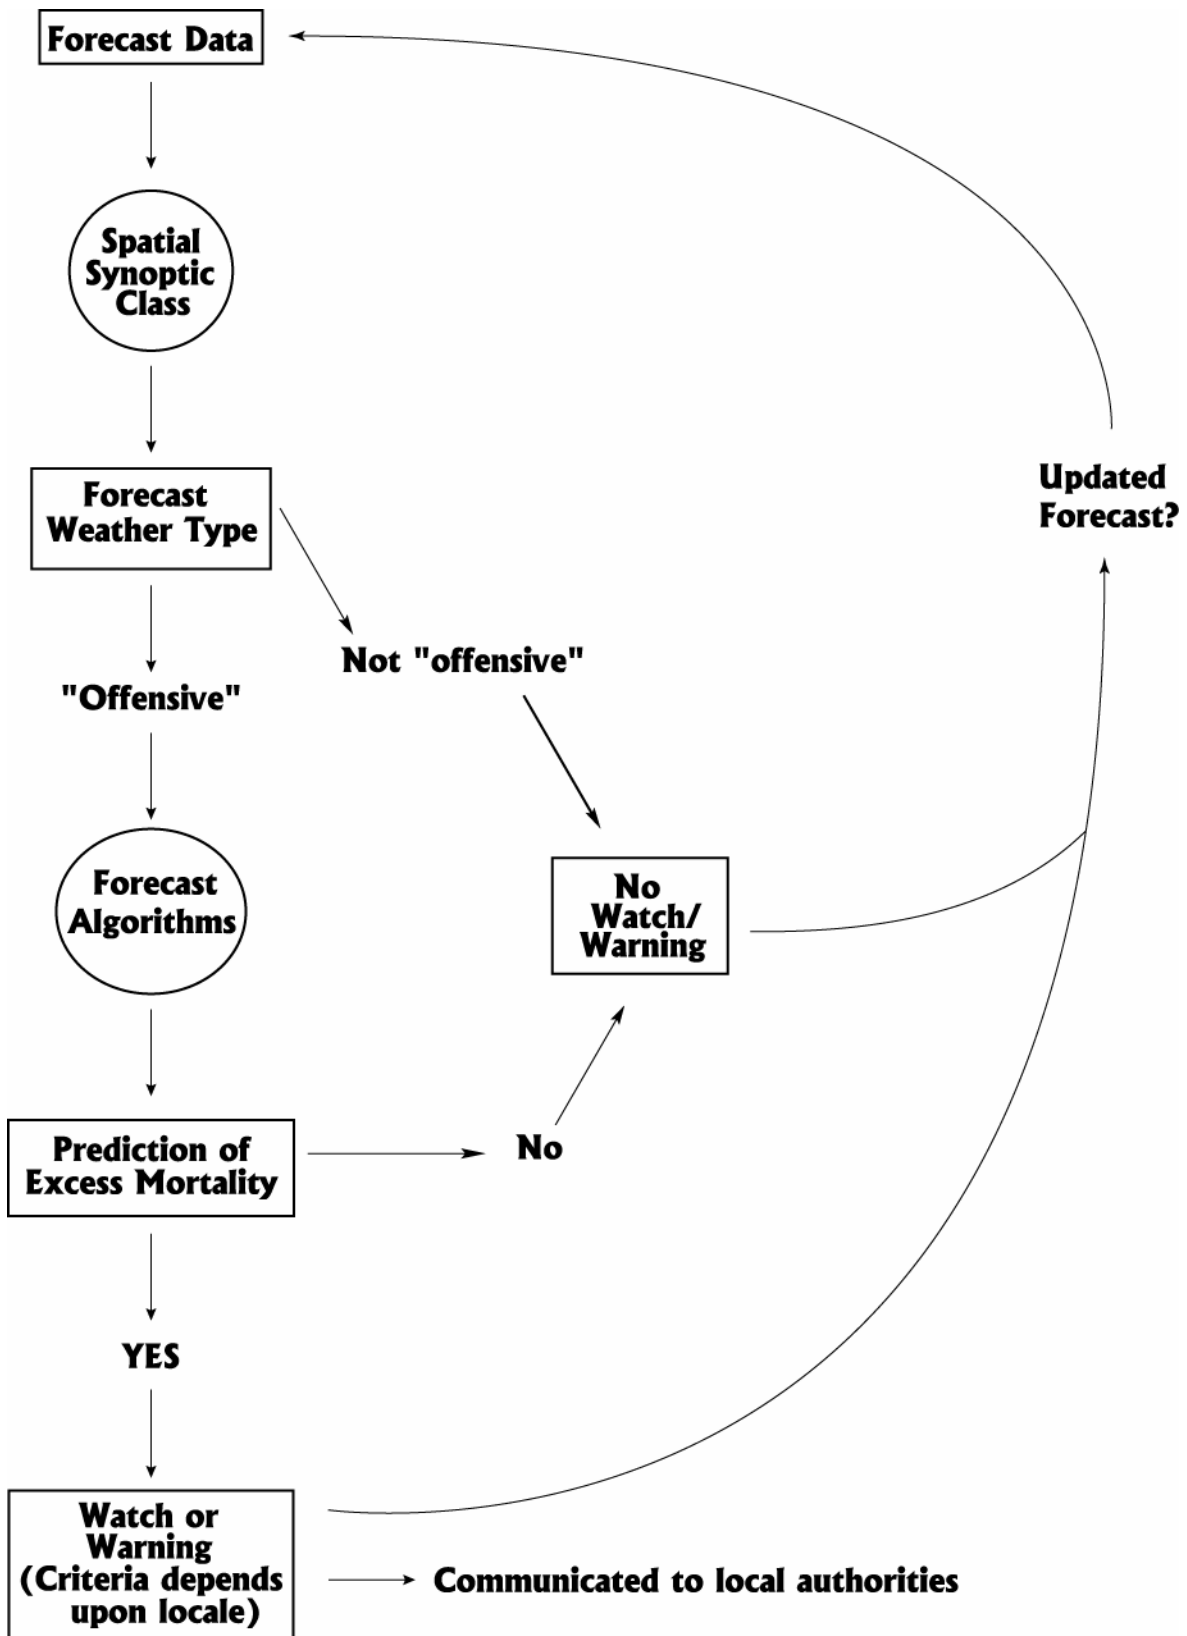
Forecast Data

Spatial Synoptic Class

Forecast Weather Type

Updated Forecast?

"Offensive"

Not "offensive"

Forecast Algorithms

No Watch/ Warning

Prediction of Excess Mortality

No

YES

Watch or Warning (Criteria depends upon locale)

Communicated to local authorities